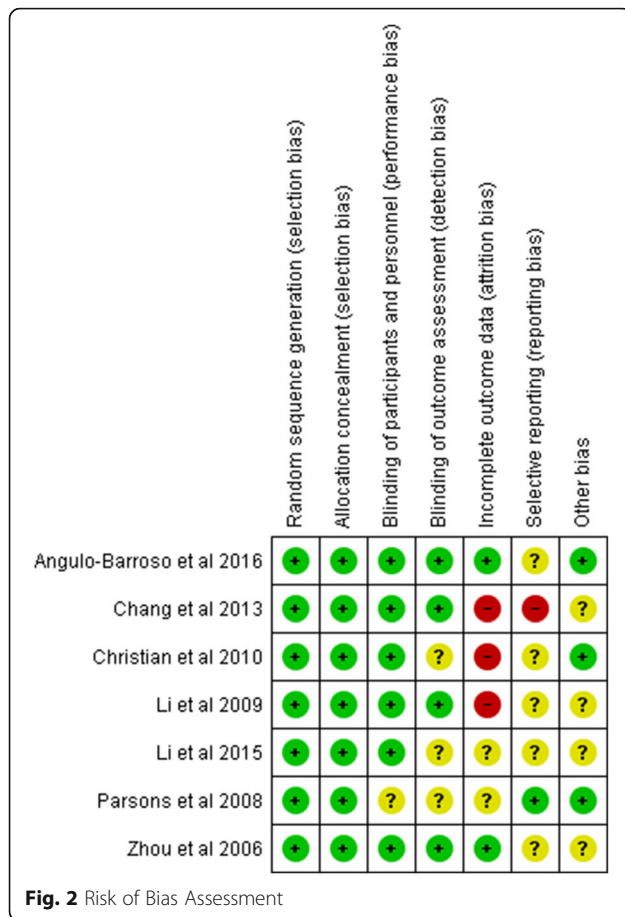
| | Random sequence generation (selection bias) | Allocation concealment (selection bias) | Blinding of participants and personnel (performance bias) | Blinding of outcome assessment (detection bias) | Incomplete outcome data (attrition bias) | Selective reporting (reporting bias) | Other bias |
|---|---|---|---|---|---|---|---|
| Angulo-Barroso et al 2016 | + | + | + | + | + | ? | + |
| Chang et al 2013 | + | + | + | + | – | – | ? |
| Christian et al 2010 | + | + | + | ? | – | ? | + |
| Li et al 2009 | + | + | + | + | – | ? | ? |
| Li et al 2015 | + | + | + | ? | ? | ? | ? |
| Parsons et al 2008 | + | + | ? | ? | ? | + | + |
| Zhou et al 2006 | + | + | + | + | + | ? | ? |

**Fig. 2** Risk of Bias Assessment